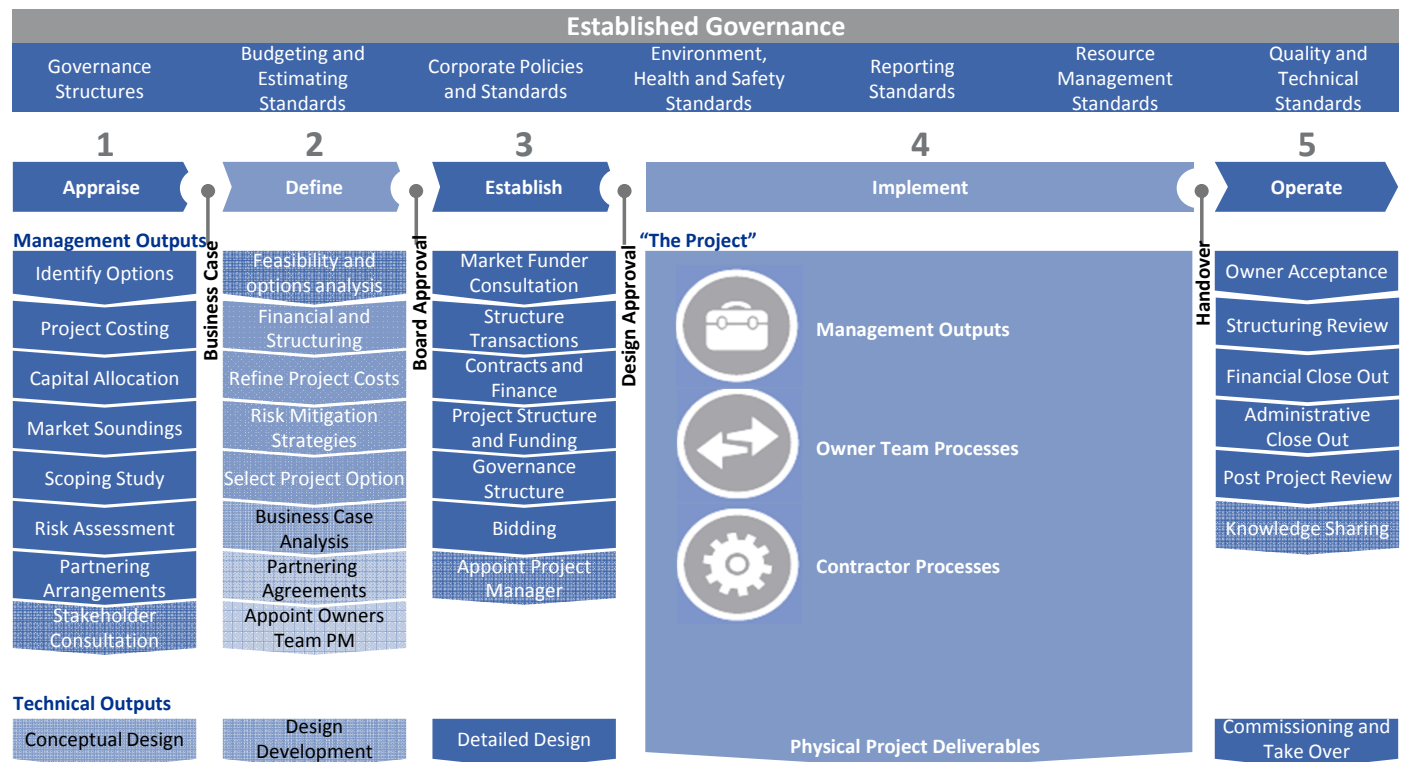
Established Governance

Governance Structures

Budgeting and Estimating Standards

Corporate Policies and Standards

Environment, Health and Safety Standards

Reporting Standards

Resource Management Standards

Quality and Technical Standards

1

Appraise

Management Outputs

Identify Options

Project Costing

Capital Allocation

Market Soundings

Scoping Study

Risk Assessment

Partnering Arrangements

Stakeholder Consultation

Business Case

2

Define

Feasibility and options analysis

Financial and Structuring

Refine Project Costs

Risk Mitigation Strategies

Select Project Option

Business Case Analysis

Partnering Agreements

Appoint Owners Team PM

Board Approval

3

Establish

Market Funder Consultation

Structure Transactions

Contracts and Finance

Project Structure and Funding

Governance Structure

Bidding

Appoint Project Manager

Design Approval

4

Implement

"The Project"

Management Outputs

Owner Team Processes

Contractor Processes

Physical Project Deliverables

Handover

5

Operate

Owner Acceptance

Structuring Review

Financial Close Out

Administrative Close Out

Post Project Review

Knowledge Sharing

Technical Outputs

Conceptual Design

Design Development

Detailed Design

Commissioning and Take Over